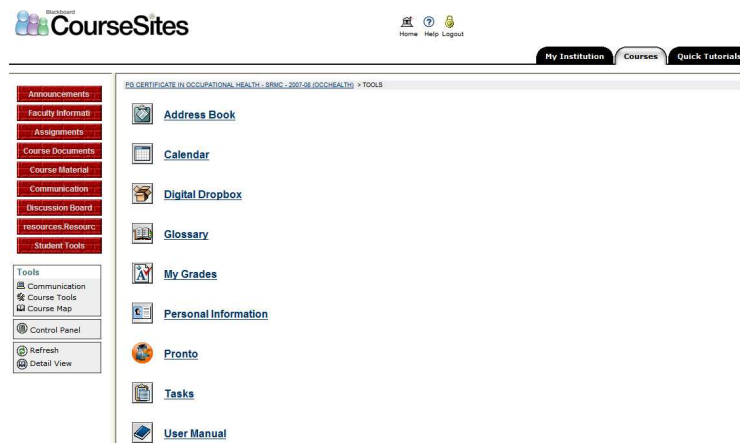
Blackboard
CourseSites

Home Help Logout

My Institution
Courses
Quick Tutorials

Announcements
Faculty Informati
Assignments
Course Documents
Course Material
Communication
Discussion Board
resources.Resourc
Student Tools

Tools
Communication
Course Tools
Course Map

Control Panel

Refresh
Detail View

PG CERTIFICATE IN OCCUPATIONAL HEALTH - SRMC - 2007-08 (OCCHEALTH) > TOOLS

Address Book

Calendar

Digital Dropbox

Glossary

My Grades

Personal Information

Pronto

Tasks

User Manual